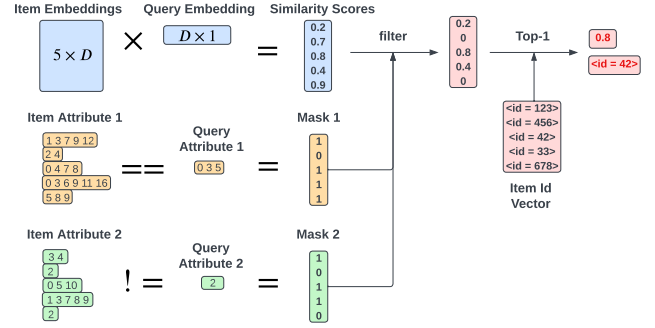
Item Embeddings

$5 \times D$

$\times$

Query Embedding

$D \times 1$

$=$

Similarity Scores

0.2
0.7
0.8
0.4
0.9

filter

0.2
0
0.8
0.4
0

Top-1

0.8

<id = 42>

<id = 123>
<id = 456>
<id = 42>
<id = 33>
<id = 678>

Item Id Vector

Item Attribute 1

1 3 7 9 12
2 4
0 4 7 8
0 3 6 9 11 16
5 8 9

==

Query Attribute 1

0 3 5

=

Mask 1

1
0
1
1
1

Item Attribute 2

3 4
2
0 5 10
1 3 7 8 9
2

!=

Query Attribute 2

2

=

Mask 2

1
0
1
1
0